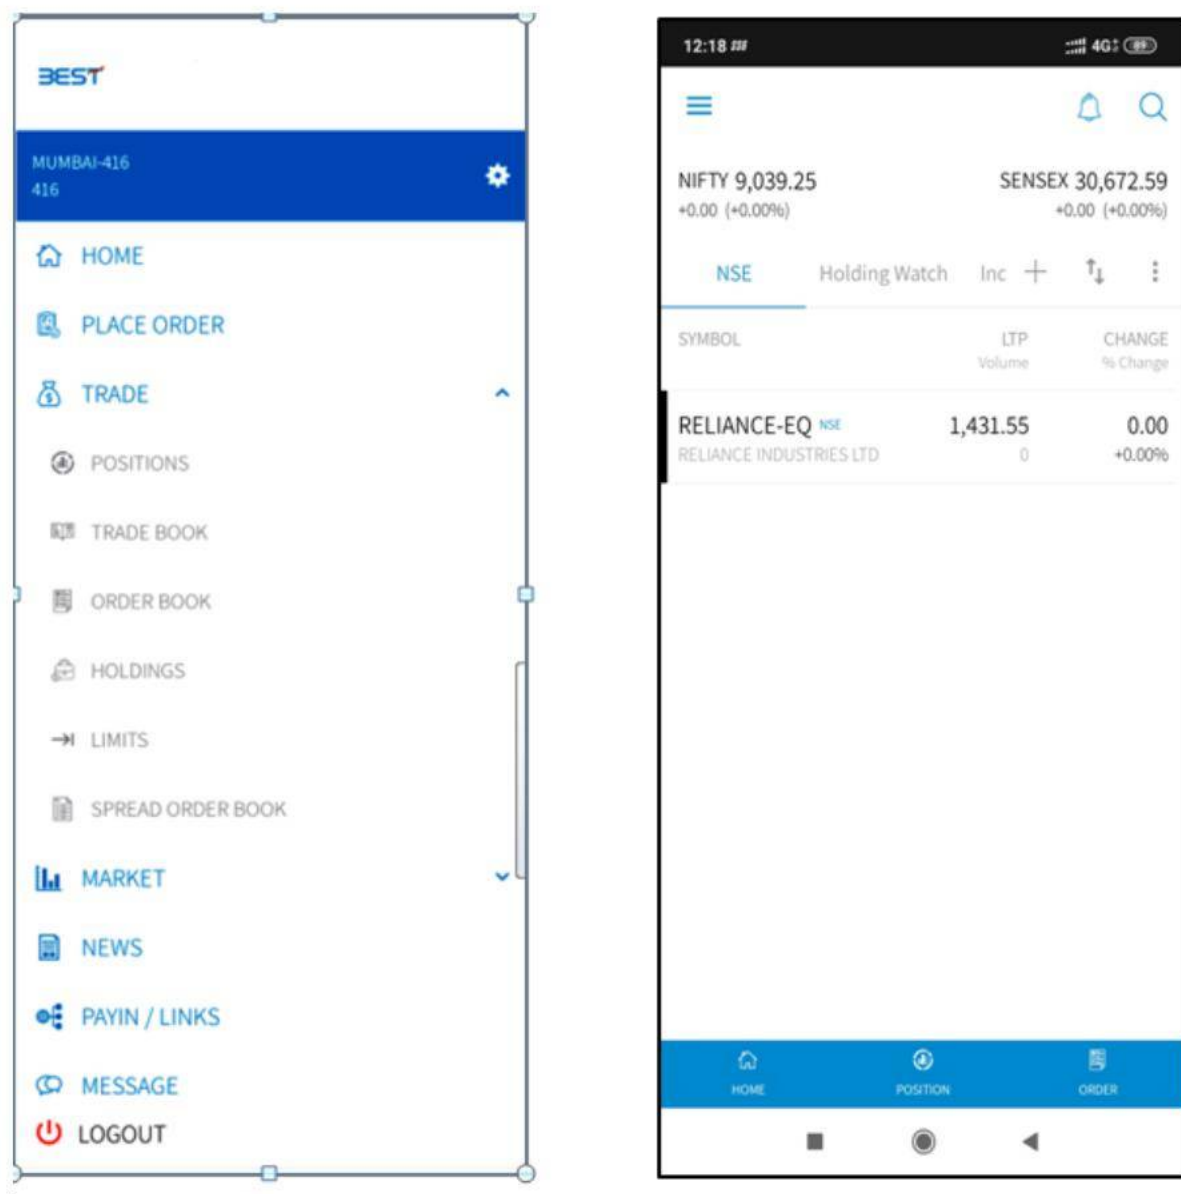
BEST

MUMBAI-416
416

HOME

PLACE ORDER

TRADE

POSITIONS

TRADE BOOK

ORDER BOOK

HOLDINGS

LIMITS

SPREAD ORDER BOOK

MARKET

NEWS

PAYIN / LINKS

MESSAGE

LOGOUT

12:18

4G

NIFTY 9,039.25
+0.00 (+0.00%)

SENSEX 30,672.59
+0.00 (+0.00%)

NSE Holding Watch Inc

| SYMBOL | LTP Volume | CHANGE % Change |
|---|---|---|
| RELIANCE-EQ NSE RELIANCE INDUSTRIES LTD | 1,431.55 0 | 0.00 +0.00% |

HOME POSITION ORDER